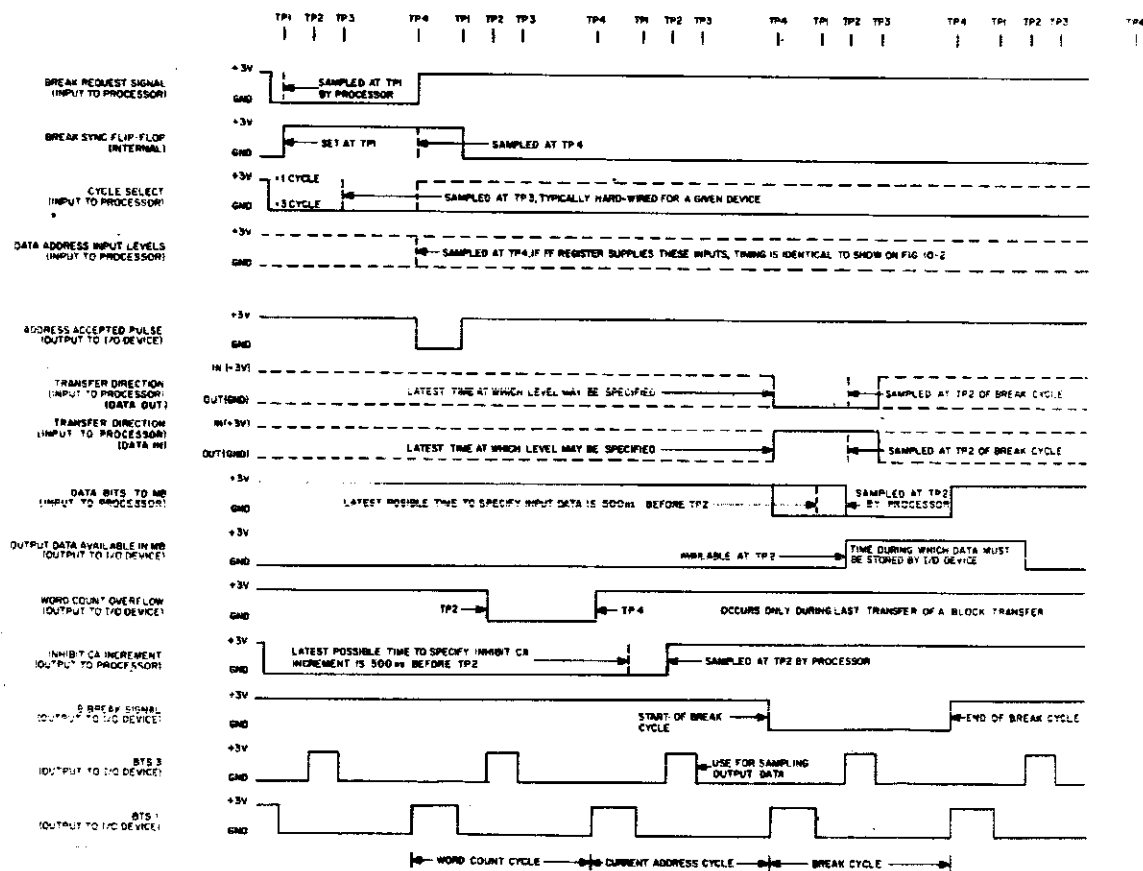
TP1 TP2 TP3 TP4 TP1 TP2 TP3 TP4 TP1 TP2 TP3 TP4 TP1 TP2 TP3 TP4 TP1 TP2 TP3 TP4

BREAK REQUEST SIGNAL (INPUT TO PROCESSOR)
+3V
GND
SAMPLED AT TP1 BY PROCESSOR

BREAK SYNC FLIP-FLOP (INTERNAL)
+3V
GND
SET AT TP1
SAMPLED AT TP 4

CYCLE SELECT (INPUT TO PROCESSOR)
+3V
GND
+1 CYCLE
+3 CYCLE
SAMPLED AT TP 3, TYPICALLY HARD-WIRED FOR A GIVEN DEVICE

DATA ADDRESS INPUT LEVELS (INPUT TO PROCESSOR)
+3V
GND
SAMPLED AT TP4,IF FF REGISTER SUPPLIES THESE INPUTS, TIMING IS IDENTICAL TO SHOW ON FIG 10-2

ADDRESS ACCEPTED PULSE (OUTPUT TO I/O DEVICE)
+3V
GND

TRANSFER DIRECTION (INPUT TO PROCESSOR) (DATA OUT)
IN (+3V)
OUT(GND)
LATEST TIME AT WHICH LEVEL MAY BE SPECIFIED
SAMPLED AT TP2 OF BREAK CYCLE

TRANSFER DIRECTION (INPUT TO PROCESSOR) (DATA IN)
IN(+3V)
OUT(GND)
LATEST TIME AT WHICH LEVEL MAY BE SPECIFIED
SAMPLED AT TP2 OF BREAK CYCLE

DATA BITS TO MB (INPUT TO PROCESSOR)
+3V
GND
LATEST POSSIBLE TIME TO SPECIFY INPUT DATA IS 500ns BEFORE TP2
SAMPLED AT TP2 BY PROCESSOR

OUTPUT DATA AVAILABLE IN MB (OUTPUT TO I/O DEVICE)
+3V
GND
AVAILABLE AT TP2
TIME DURING WHICH DATA MUST BE STORED BY I/O DEVICE

WORD COUNT OVERFLOW (OUTPUT TO I/O DEVICE)
+3V
GND
TP2
TP 4
OCCURS ONLY DURING LAST TRANSFER OF A BLOCK TRANSFER

INHIBIT CA INCREMENT (OUTPUT TO PROCESSOR)
+3V
GND
LATEST POSSIBLE TIME TO SPECIFY INHIBIT CA INCREMENT IS 500ns BEFORE TP2
SAMPLED AT TP2 BY PROCESSOR

B BREAK SIGNAL (OUTPUT TO I/O DEVICE)
+3V
GND
START OF BREAK CYCLE
END OF BREAK CYCLE

BTS 3 (OUTPUT TO I/O DEVICE)
+3V
GND
USE FOR SAMPLING OUTPUT DATA

BTS 1 (OUTPUT TO I/O DEVICE)
+3V
GND

WORD COUNT CYCLE
CURRENT ADDRESS CYCLE
BREAK CYCLE